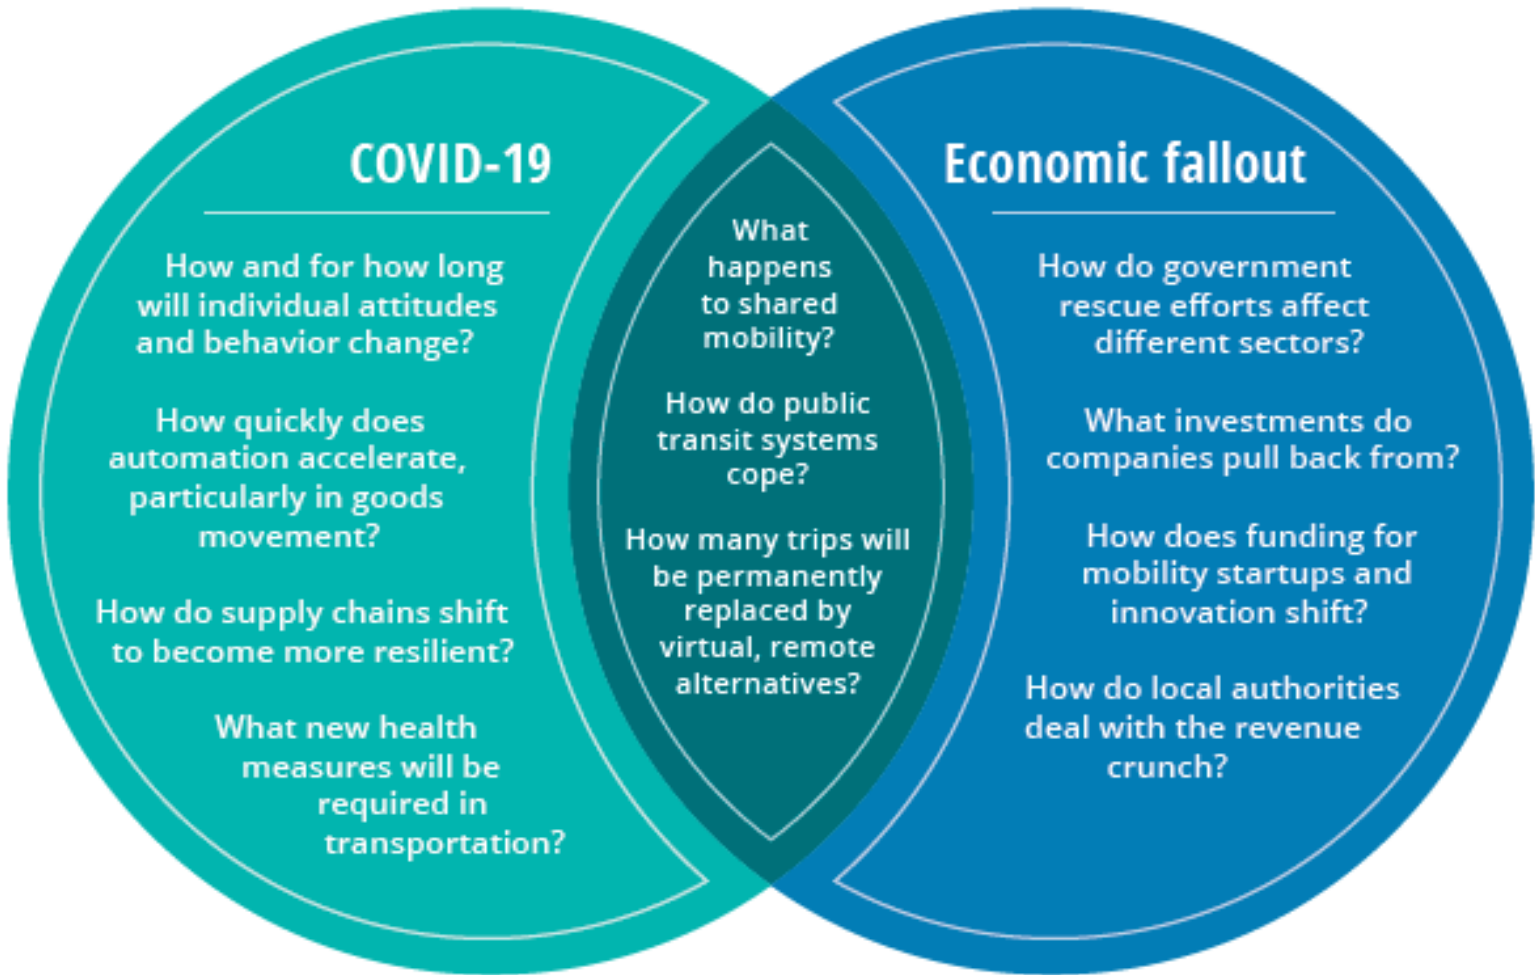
COVID-19

How and for how long will individual attitudes and behavior change?

How quickly does automation accelerate, particularly in goods movement?

How do supply chains shift to become more resilient?

What new health measures will be required in transportation?

What happens to shared mobility?

How do public transit systems cope?

How many trips will be permanently replaced by virtual, remote alternatives?

Economic fallout

How do government rescue efforts affect different sectors?

What investments do companies pull back from?

How does funding for mobility startups and innovation shift?

How do local authorities deal with the revenue crunch?